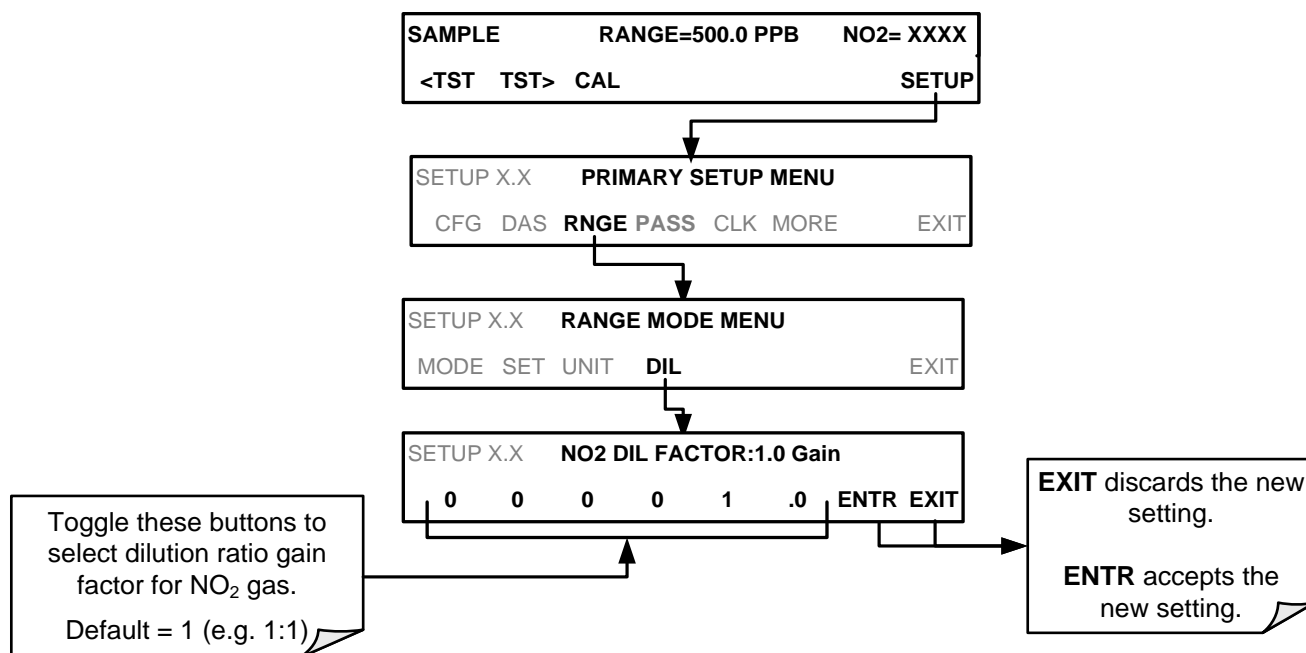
SAMPLE RANGE=500.0 PPB NO2= XXXX
<TST TST> CAL SETUP

SETUP X.X PRIMARY SETUP MENU
CFG DAS RNGE PASS CLK MORE EXIT

SETUP X.X RANGE MODE MENU
MODE SET UNIT DIL EXIT

SETUP X.X NO2 DIL FACTOR:1.0 Gain
0 0 0 0 1 .0 ENTR EXIT

Toggle these buttons to select dilution ratio gain factor for $NO_2$ gas.

Default = 1 (e.g. 1:1)

EXIT discards the new setting.

ENTR accepts the new setting.